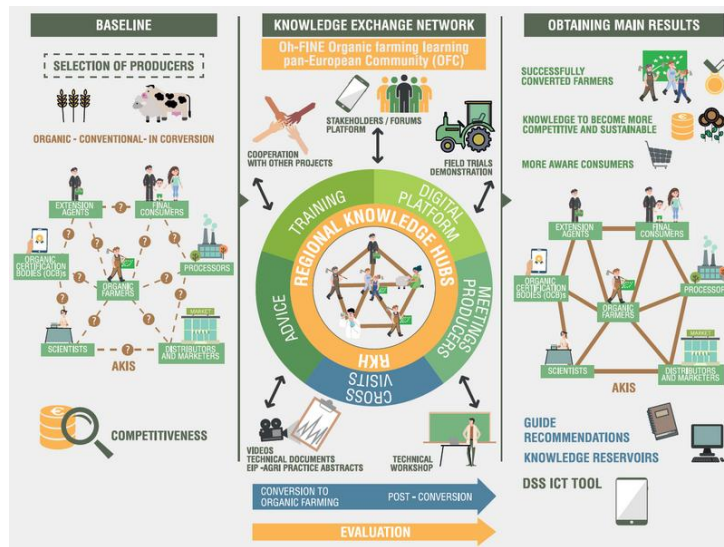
BASELINE

SELECTION OF PRODUCERS

ORGANIC - CONVENTIONAL - IN CONVERSION

EXTENSION AGENTS

FINAL CONSUMERS

ORGANIC CERTIFICATION BODIES (OCBs)

PROCESSORS

ORGANIC FARMERS

MARKET

SCIENTISTS

DISTRIBUTORS AND MARKETERS

AKIS

COMPETITIVENESS

KNOWLEDGE EXCHANGE NETWORK

Oh-FINE Organic farming learning pan-European Community (OFC)

COOPERATION WITH OTHER PROJECTS

STAKEHOLDERS / FORUMS PLATFORM

FIELD TRIALS DEMONSTRATION

TRAINING

DIGITAL PLATFORM

MEETINGS PRODUCERS

CROSS VISITS

ADVICE

REGIONAL KNOWLEDGE HUBS

RKH

VIDEOS
TECHNICAL DOCUMENTS
EIP -AGRI PRACTICE ABSTRACTS

TECHNICAL WORKSHOP

CONVERSION TO ORGANIC FARMING

POST - CONVERSION

EVALUATION

OBTAINING MAIN RESULTS

SUCCESSFULLY CONVERTED FARMERS

KNOWLEDGE TO BECOME MORE COMPETITIVE AND SUSTAINABLE

MORE AWARE CONSUMERS

EXTENSION AGENTS

FINAL CONSUMERS

ORGANIC CERTIFICATION BODIES (OCBs)

PROCESSOR

ORGANIC FARMERS

MARKET

SCIENTISTS

DISTRIBUTORS AND MARKETERS

AKIS

GUIDE RECOMMENDATIONS

KNOWLEDGE RESERVOIRS

DSS ICT TOOL